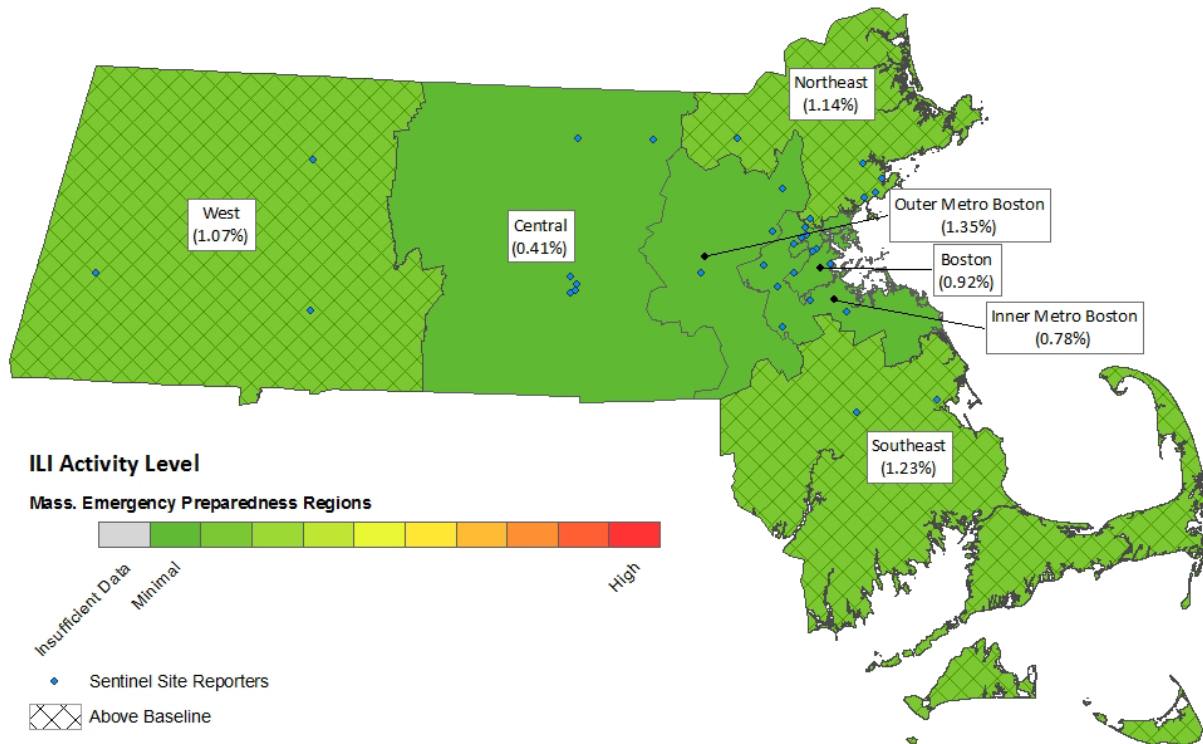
Northeast
(1.14%)

West
(1.07%)

Central
(0.41%)

Outer Metro Boston
(1.35%)

Boston
(0.92%)

Inner Metro Boston
(0.78%)

Southeast
(1.23%)

ILI Activity Level

Mass. Emergency Preparedness Regions

Insufficient Data

Minimal

High

Sentinel Site Reporters

Above Baseline